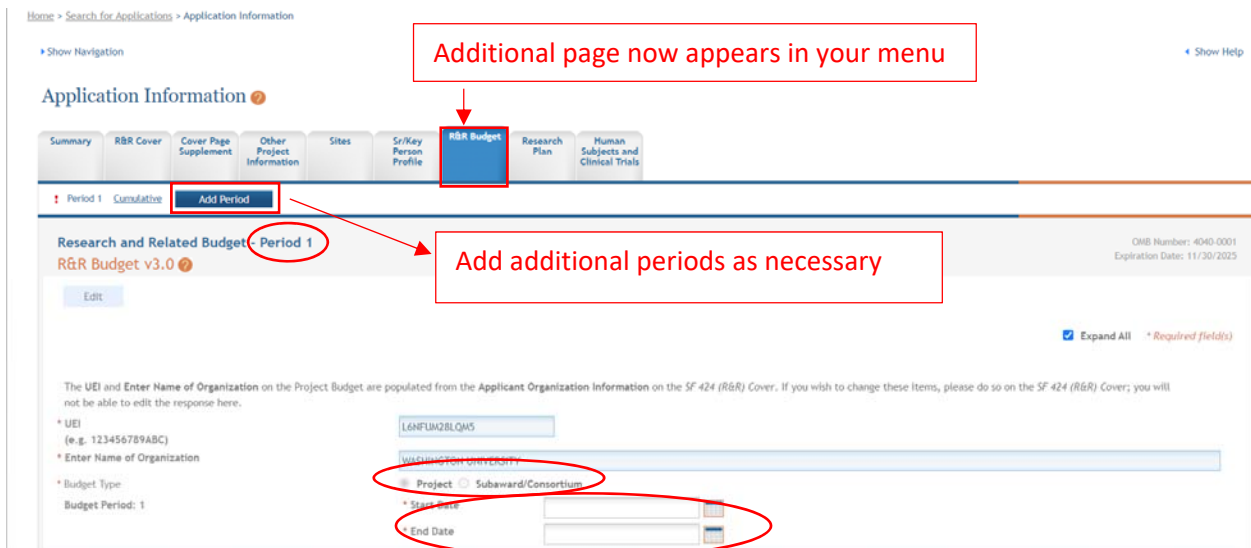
Home > Search for Applications > Application Information

Show Navigation

Additional page now appears in your menu

Show Help

Application Information

Summary | R&R Cover | Cover Page Supplement | Other Project Information | Sites | Sr/Key Person Profile | R&R Budget | Research Plan | Human Subjects and Clinical Trials

! Period 1 Cumulative Add Period

Research and Related Budget - Period 1

R&R Budget v3.0

Add additional periods as necessary

OMB Number: 4040-0001
Expiration Date: 11/30/2025

Edit

Expand All * Required field(s)

The UEI and Enter Name of Organization on the Project Budget are populated from the Applicant Organization Information on the SF 424 (R&R) Cover. If you wish to change these items, please do so on the SF 424 (R&R) Cover; you will not be able to edit the response here.

* UEI
(e.g. 123456789ABC)
L6NFUM28LQM5

* Enter Name of Organization
WASHINGTON UNIVERSITY

* Budget Type
Project Subaward/Consortium

Budget Period: 1
* Start Date
* End Date